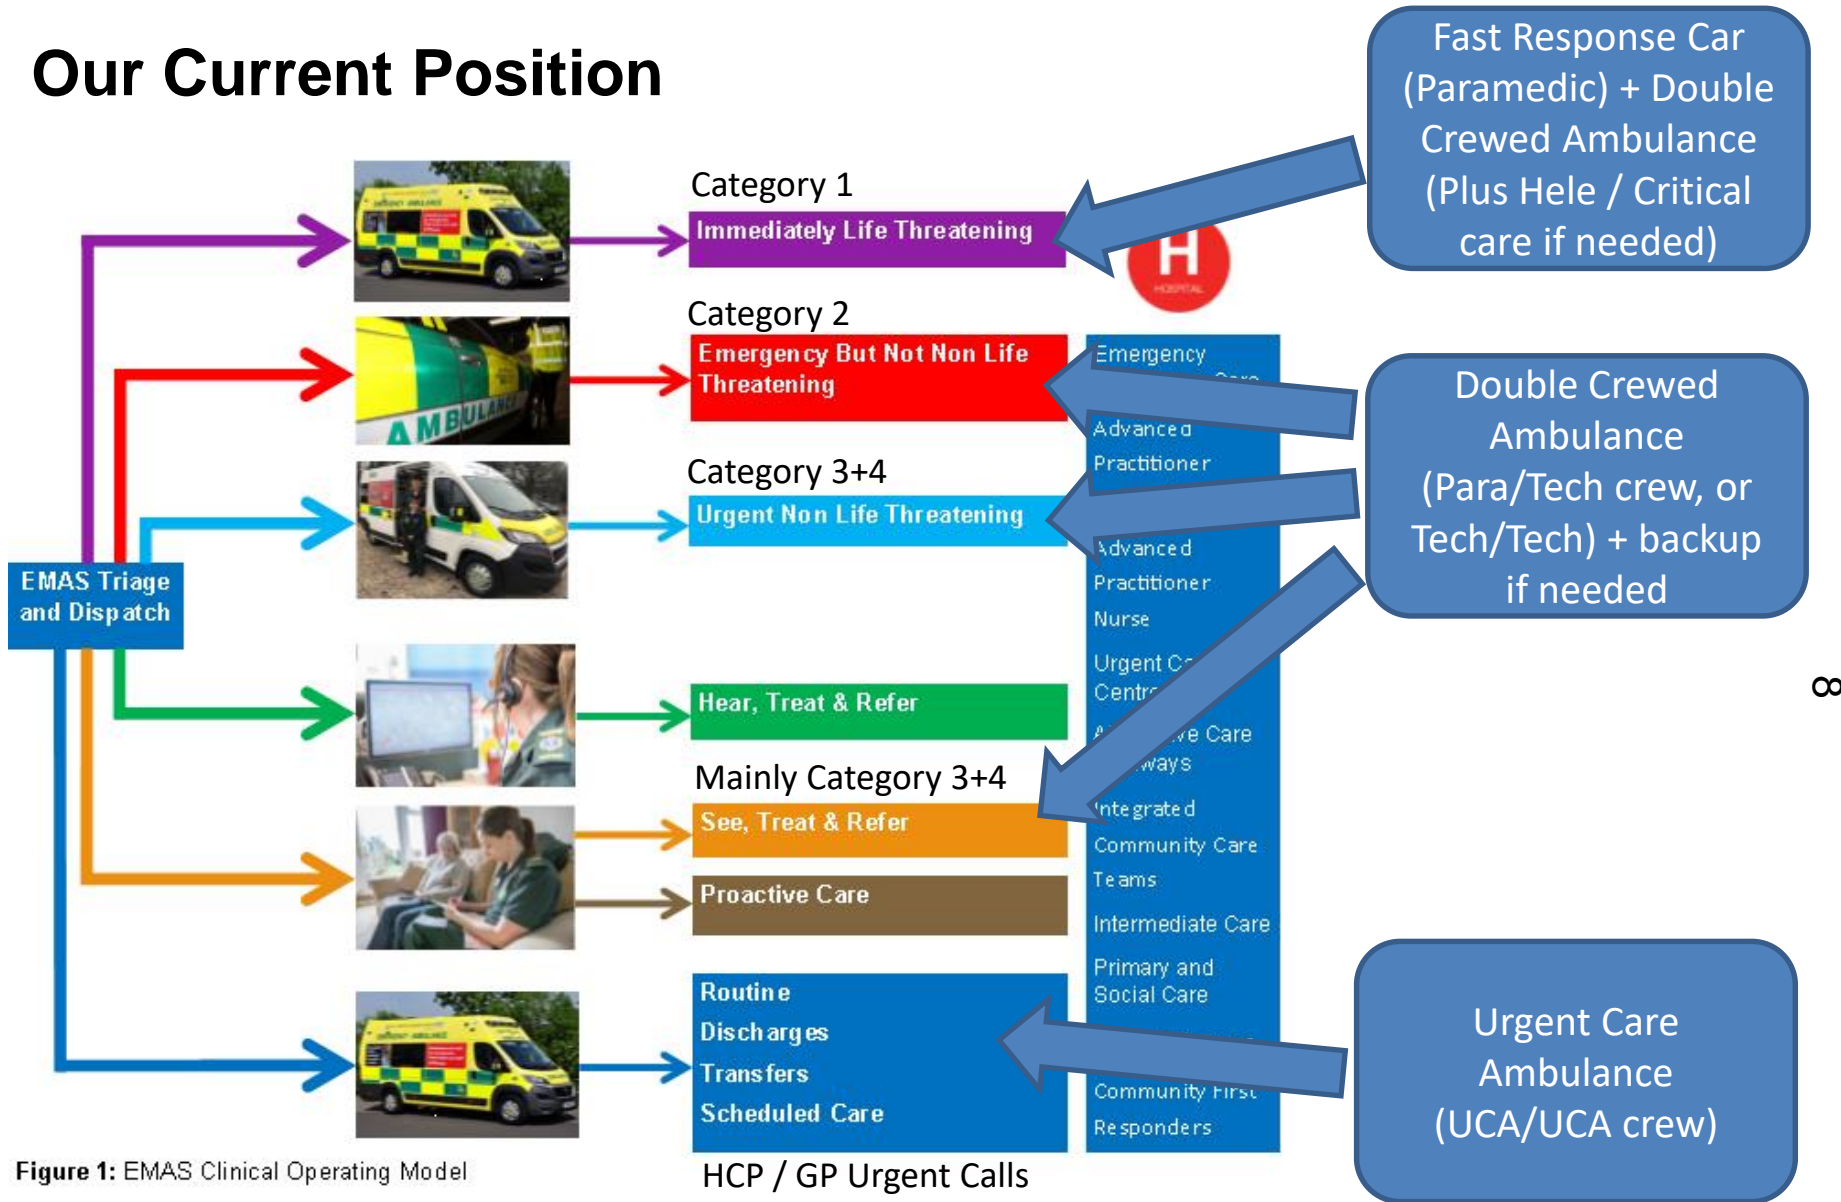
Our Current Position

Category 1

Immediately Life Threatening

Fast Response Car (Paramedic) + Double Crewed Ambulance (Plus Hele / Critical care if needed)

H

HOSPITAL

Category 2

Emergency But Not Non Life Threatening

Category 3+4

Urgent Non Life Threatening

EMAS Triage and Dispatch

Emergency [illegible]

Advanced Practitioner

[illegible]dvanced Practitioner

Nurse

Urgent C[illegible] Centr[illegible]

A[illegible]ve Care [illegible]ways

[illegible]ntegrated Community Care Teams

Intermediate Care

Primary and Social Care

Community First Responders

Double Crewed Ambulance (Para/Tech crew, or Tech/Tech) + backup if needed

Hear, Treat & Refer

Mainly Category 3+4

See, Treat & Refer

Proactive Care

Routine
Discharges
Transfers
Scheduled Care

Urgent Care Ambulance (UCA/UCA crew)

Figure 1: EMAS Clinical Operating Model

HCP / GP Urgent Calls

8